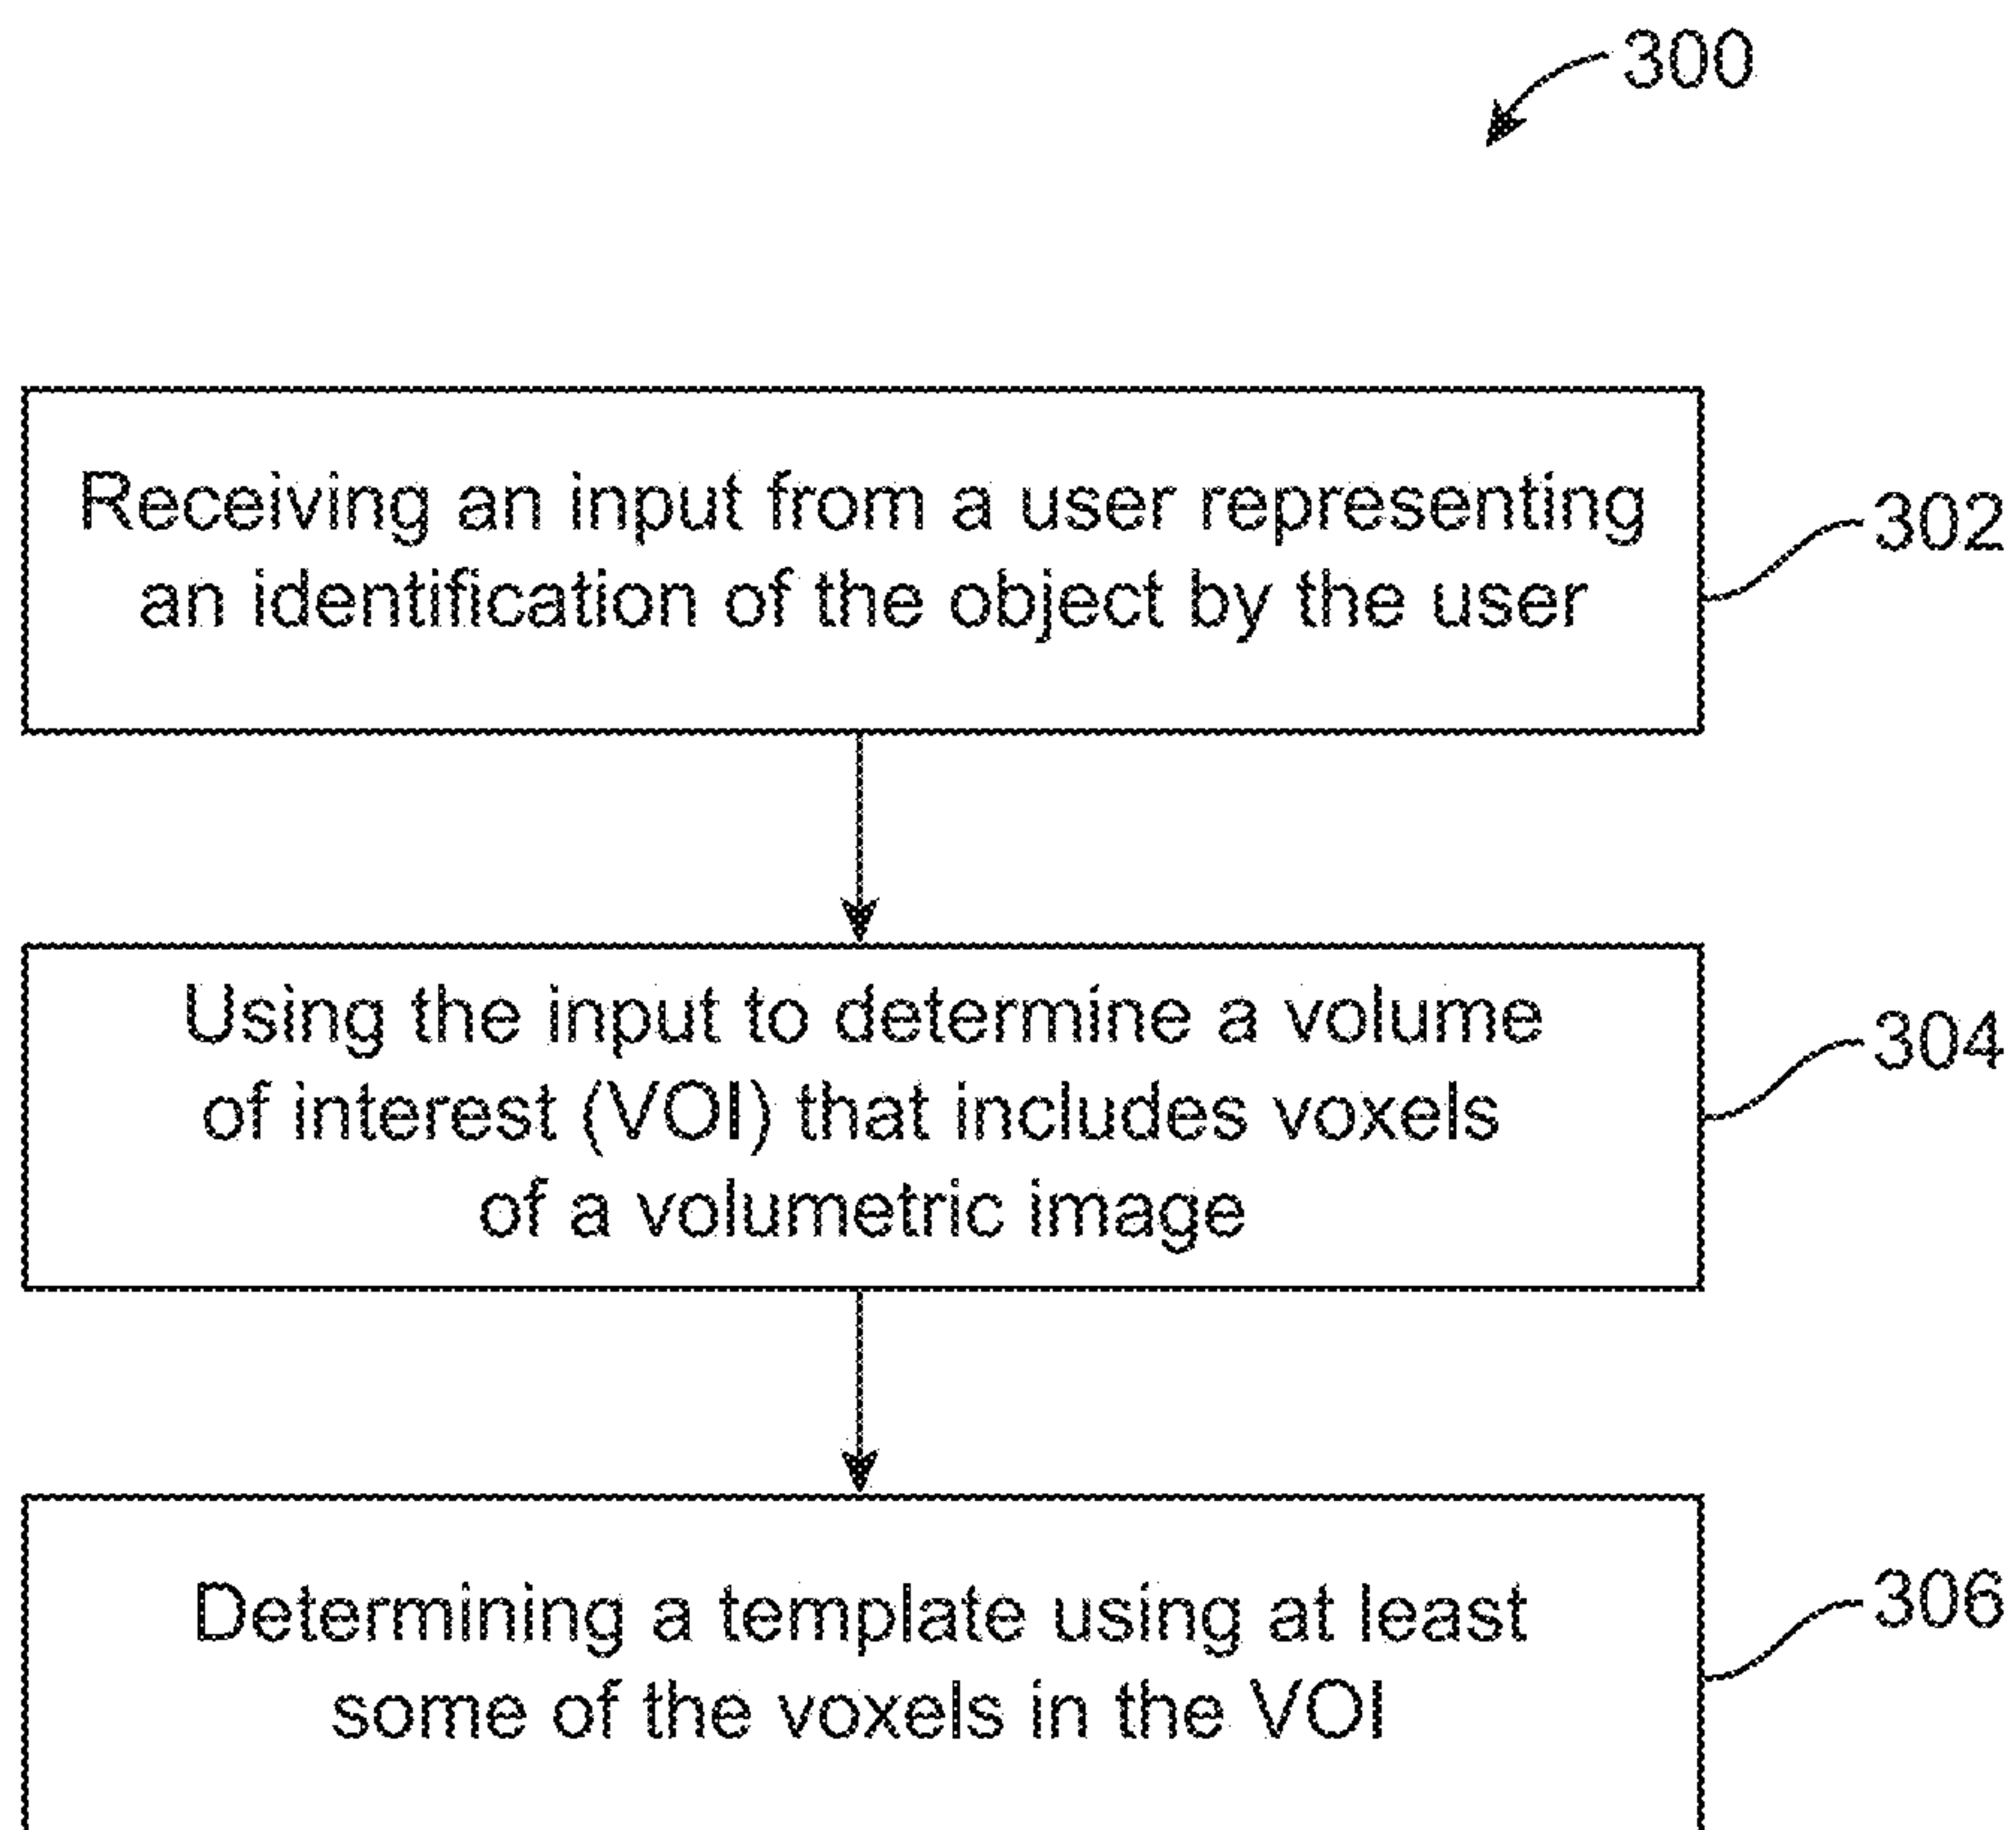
300

Receiving an input from a user representing an identification of the object by the user

302

Using the input to determine a volume of interest (VOI) that includes voxels of a volumetric image

304

Determining a template using at least some of the voxels in the VOI

306